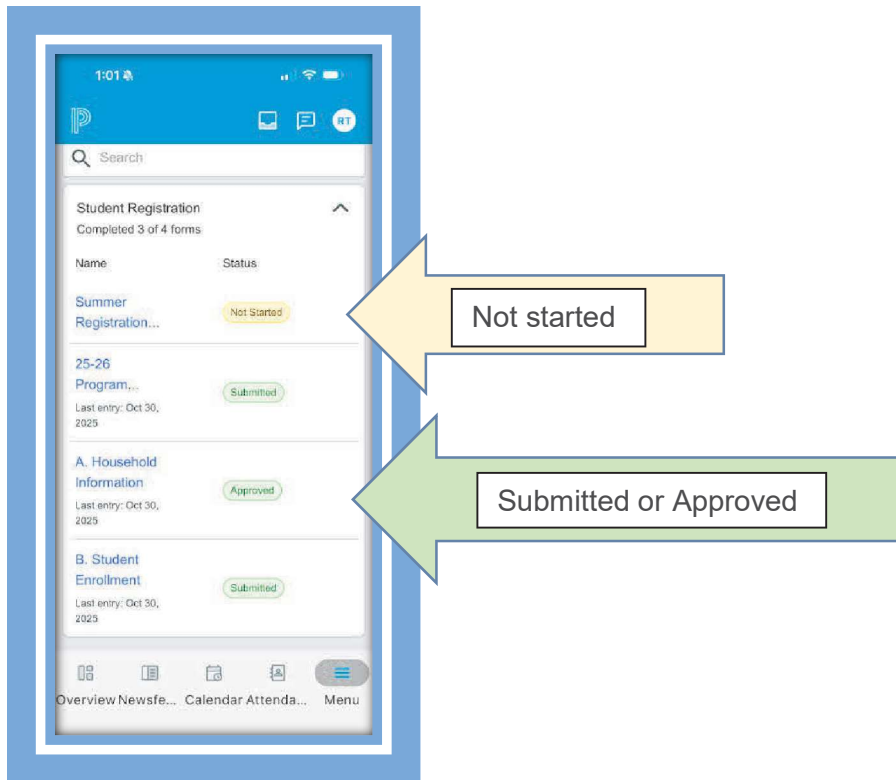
1:01

P

RT

Search

Student Registration
Completed 3 of 4 forms

| Name | Status |
|---|---|
| Summer Registration... | Not Started |
| 25-26 Program,... Last entry: Oct 30, 2025 | Submitted |
| A. Household Information Last entry: Oct 30, 2025 | Approved |
| B. Student Enrollment Last entry: Oct 30, 2025 | Submitted |

Not started

Submitted or Approved

Overview Newsfe... Calendar Attenda... Menu